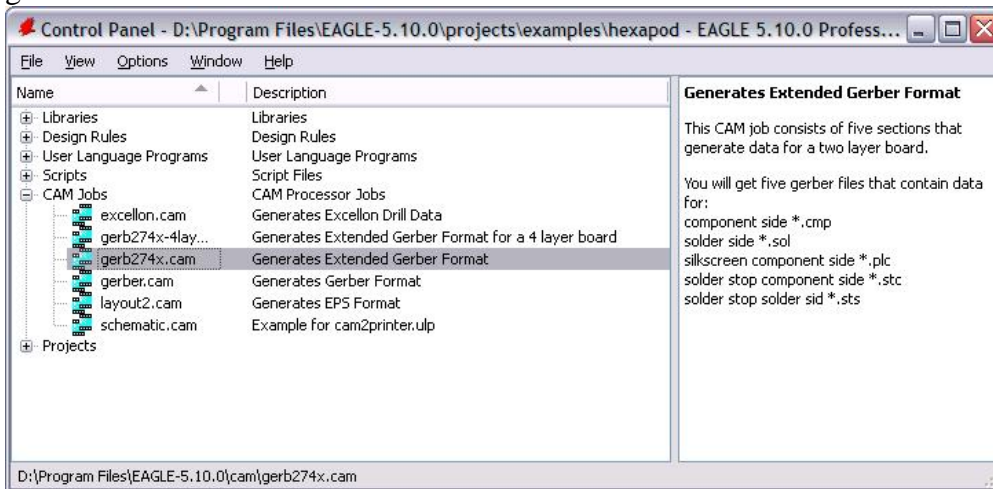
Control Panel - D:\Program Files\EAGLE-5.10.0\projects\examples\hexapod - EAGLE 5.10.0 Profess...

File View Options Window Help

| Name | Description |
|---|---|
| Libraries | Libraries |
| Design Rules | Design Rules |
| User Language Programs | User Language Programs |
| Scripts | Script Files |
| CAM Jobs | CAM Processor Jobs |
| excellon.cam | Generates Excellon Drill Data |
| gerb274x-4lay... | Generates Extended Gerber Format for a 4 layer board |
| gerb274x.cam | Generates Extended Gerber Format |
| gerber.cam | Generates Gerber Format |
| layout2.cam | Generates EPS Format |
| schematic.cam | Example for cam2printer.ulp |
| Projects | |

Generates Extended Gerber Format

This CAM job consists of five sections that generate data for a two layer board.

You will get five gerber files that contain data for:
component side *.cmp
solder side *.sol
silkscreen component side *.plc
solder stop component side *.stc
solder stop solder sid *.sts

D:\Program Files\EAGLE-5.10.0\cam\gerb274x.cam